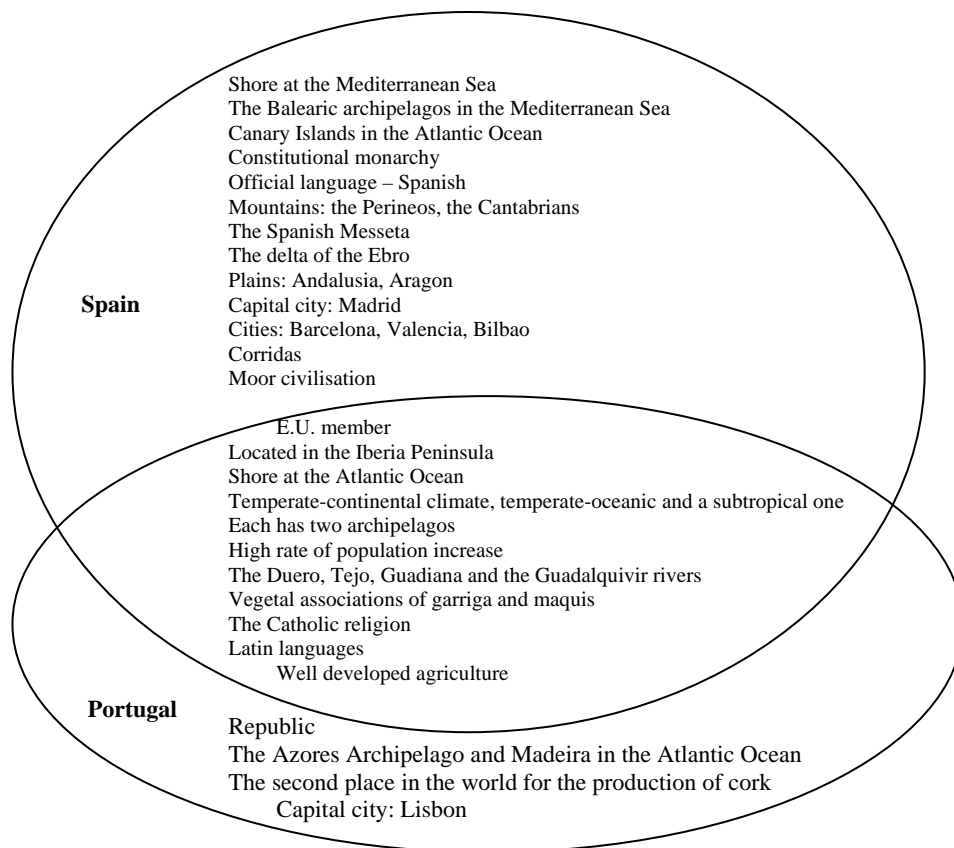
Shore at the Mediterranean Sea
The Balearic archipelagos in the Mediterranean Sea
Canary Islands in the Atlantic Ocean
Constitutional monarchy
Official language – Spanish
Mountains: the Perineos, the Cantabrians
The Spanish Messeta
The delta of the Ebro
Plains: Andalusia, Aragon
Capital city: Madrid
Cities: Barcelona, Valencia, Bilbao
Corridas
Moor civilisation

Spain

E.U. member
Located in the Iberia Peninsula
Shore at the Atlantic Ocean
Temperate-continental climate, temperate-oceanic and a subtropical one
Each has two archipelagos
High rate of population increase
The Duero, Tejo, Guadiana and the Guadalquivir rivers
Vegetal associations of garriga and maquis
The Catholic religion
Latin languages
Well developed agriculture

Portugal

Republic
The Azores Archipelago and Madeira in the Atlantic Ocean
The second place in the world for the production of cork
Capital city: Lisbon